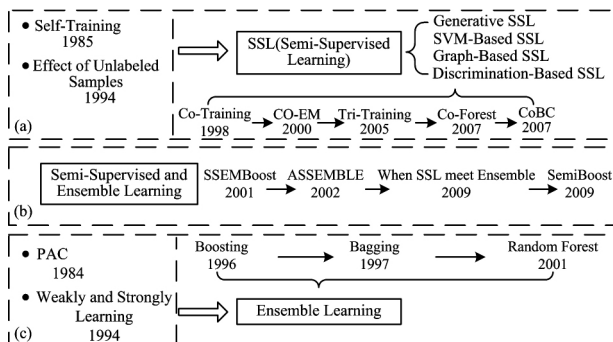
• Self-Training 1985

• Effect of Unlabeled Samples 1994

SSL(Semi-Supervised Learning)

Generative SSL
SVM-Based SSL
Graph-Based SSL
Discrimination-Based SSL

Co-Training 1998 → CO-EM 2000 → Tri-Training 2005 → Co-Forest 2007 → CoBC 2007

(a)

Semi-Supervised and Ensemble Learning

SSEMBoost 2001 → ASSEMBLE 2002 → When SSL meet Ensemble 2009 → SemiBoost 2009

(b)

• PAC 1984

• Weakly and Strongly Learning 1994

Boosting 1996 → Bagging 1997 → Random Forest 2001

Ensemble Learning

(c)